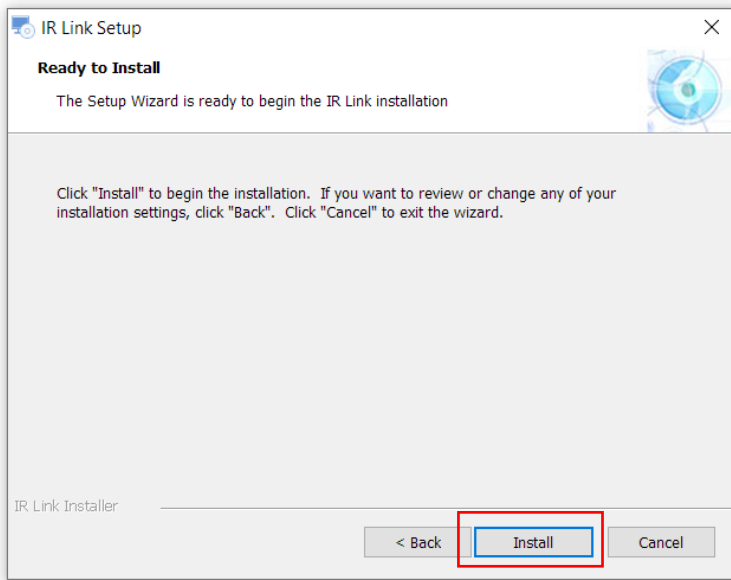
IR Link Setup

Ready to Install

The Setup Wizard is ready to begin the IR Link installation

Click "Install" to begin the installation. If you want to review or change any of your installation settings, click "Back". Click "Cancel" to exit the wizard.

IR Link Installer

< Back

Install

Cancel